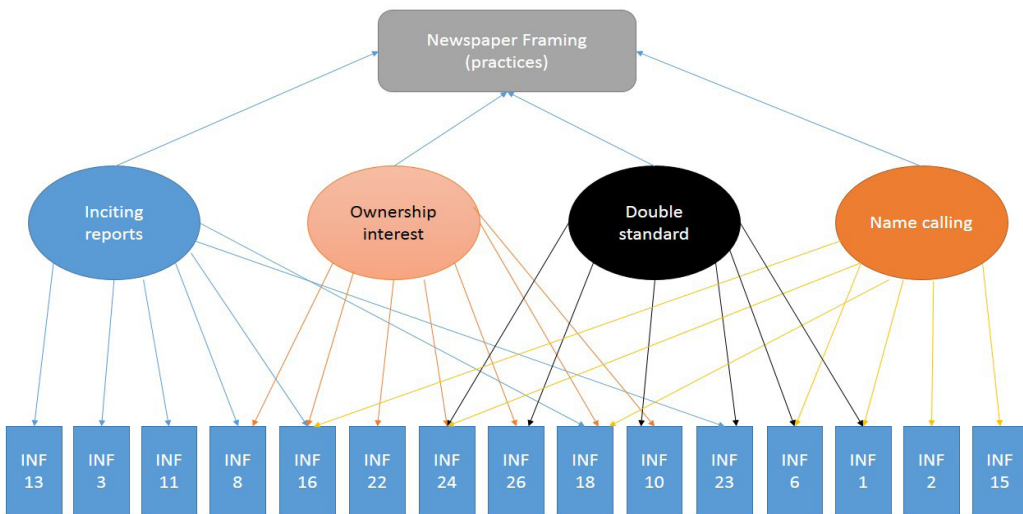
Newspaper Framing (practices)

Inciting reports

Ownership interest

Double standard

Name calling

INF 13

INF 3

INF 11

INF 8

INF 16

INF 22

INF 24

INF 26

INF 18

INF 10

INF 23

INF 6

INF 1

INF 2

INF 15